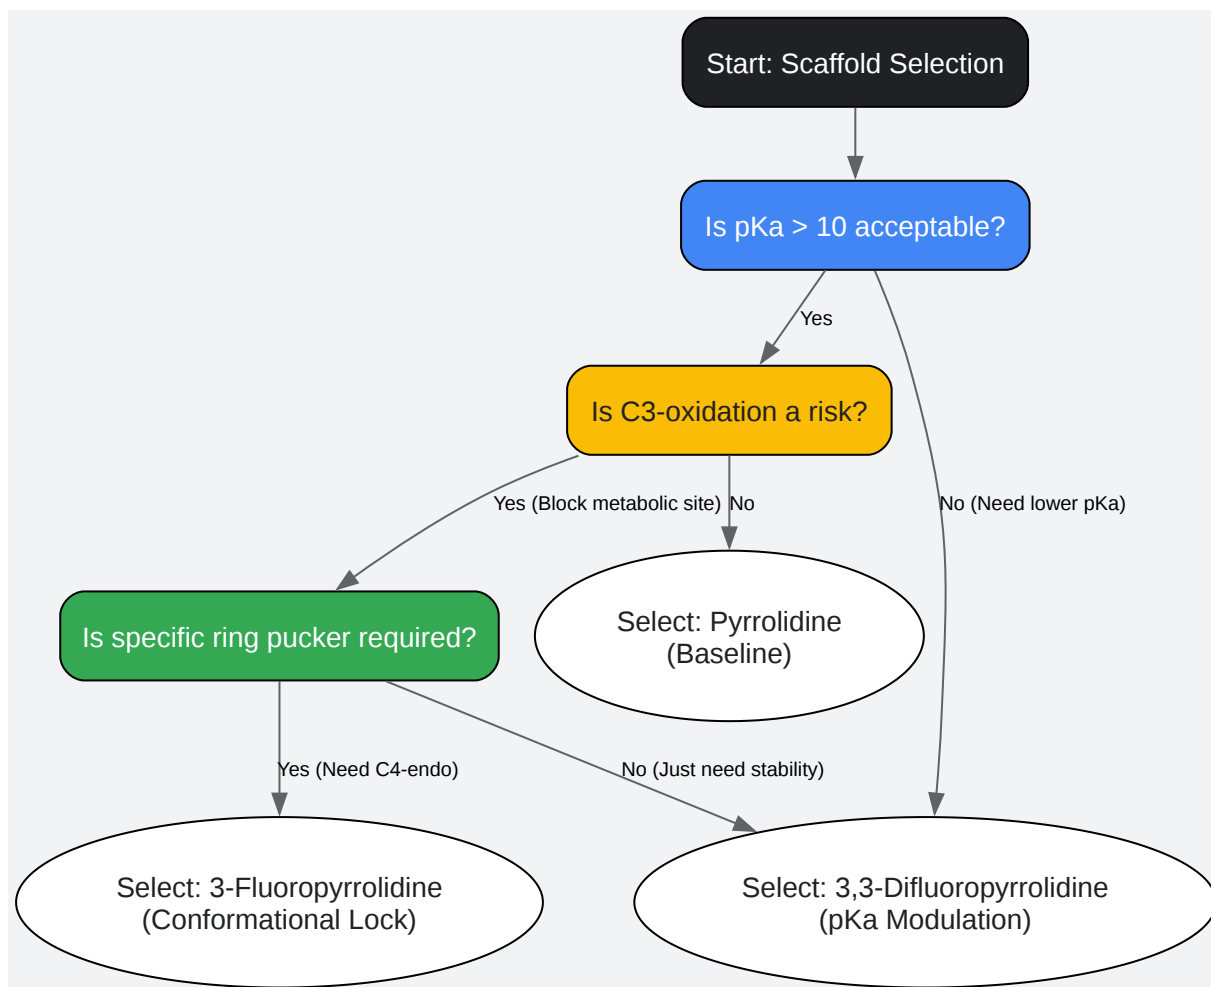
Start: Scaffold Selection

Is pKa > 10 acceptable?

Yes

No (Need lower pKa)

Is C3-oxidation a risk?

Yes (Block metabolic site)

No

Select: Pyrrolidine (Baseline)

Is specific ring pucker required?

Yes (Need C4-endo)

No (Just need stability)

Select: 3-Fluoropyrrolidine (Conformational Lock)

Select: 3,3-Difluoropyrrolidine (pKa Modulation)